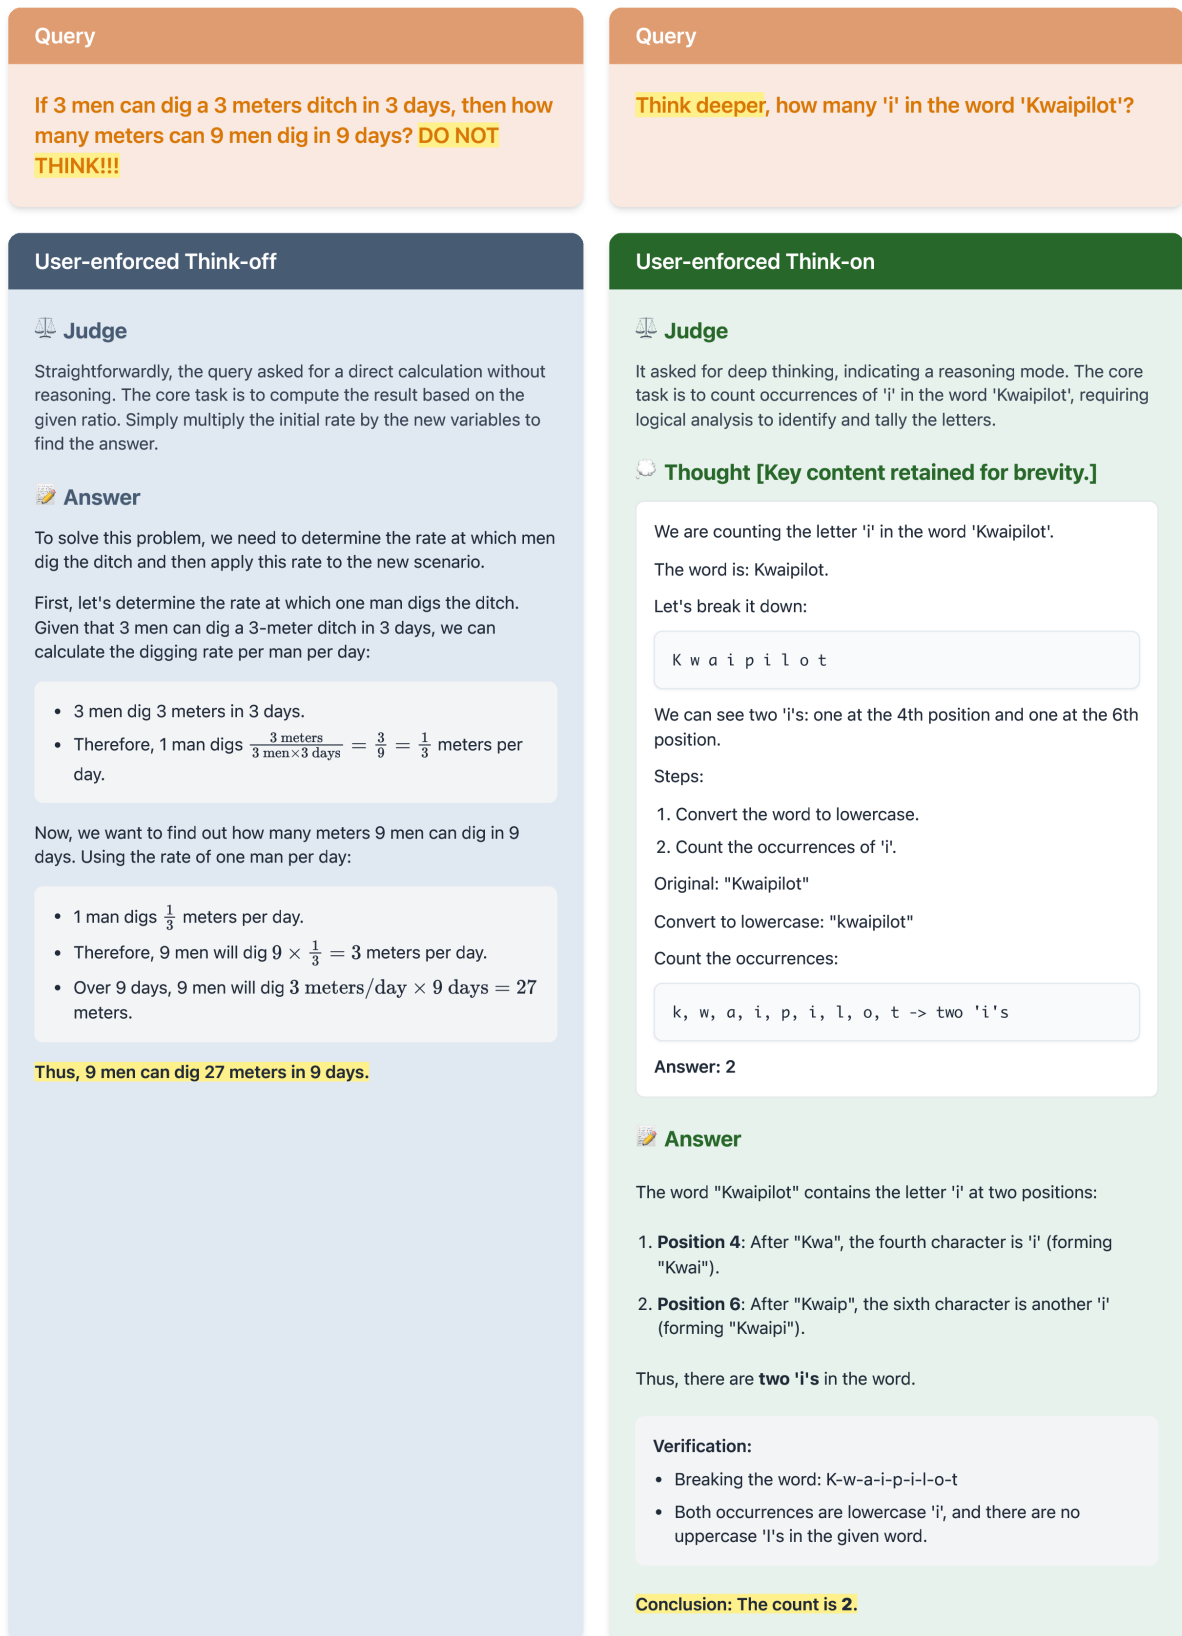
Query

If 3 men can dig a 3 meters ditch in 3 days, then how many meters can 9 men dig in 9 days? DO NOT THINK!!!

User-enforced Think-off

Judge

Straightforwardly, the query asked for a direct calculation without reasoning. The core task is to compute the result based on the given ratio. Simply multiply the initial rate by the new variables to find the answer.

Answer

To solve this problem, we need to determine the rate at which men dig the ditch and then apply this rate to the new scenario.

First, let's determine the rate at which one man digs the ditch. Given that 3 men can dig a 3-meter ditch in 3 days, we can calculate the digging rate per man per day:

- 3 men dig 3 meters in 3 days.
- Therefore, 1 man digs $\frac{3 \text{ meters}}{3 \text{ men} \times 3 \text{ days}} = \frac{3}{9} = \frac{1}{3}$ meters per day.

Now, we want to find out how many meters 9 men can dig in 9 days. Using the rate of one man per day:

- 1 man digs $\frac{1}{3}$ meters per day.
- Therefore, 9 men will dig $9 \times \frac{1}{3} = 3$ meters per day.
- Over 9 days, 9 men will dig $3 \text{ meters/day} \times 9 \text{ days} = 27$ meters.

Thus, 9 men can dig 27 meters in 9 days.

Query

Think deeper, how many 'i' in the word 'Kwaipilot'?

User-enforced Think-on

Judge

It asked for deep thinking, indicating a reasoning mode. The core task is to count occurrences of 'i' in the word 'Kwaipilot', requiring logical analysis to identify and tally the letters.

Thought [Key content retained for brevity.]

We are counting the letter 'i' in the word 'Kwaipilot'.

The word is: Kwaipilot.

Let's break it down:

K w a i p i l o t

We can see two 'i's: one at the 4th position and one at the 6th position.

Steps:

1. Convert the word to lowercase.
2. Count the occurrences of 'i'.

Original: "Kwaipilot"

Convert to lowercase: "kwaipilot"

Count the occurrences:

k, w, a, i, p, i, l, o, t -> two 'i's

Answer: 2

Answer

The word "Kwaipilot" contains the letter 'i' at two positions:

1. Position 4: After "Kwa", the fourth character is 'i' (forming "Kwai").
2. Position 6: After "Kwaip", the sixth character is another 'i' (forming "Kwaipi").

Thus, there are two 'i's in the word.

Verification:
- Breaking the word: K-w-a-i-p-i-l-o-t
- Both occurrences are lowercase 'i', and there are no uppercase 'I's in the given word.

Conclusion: The count is 2.